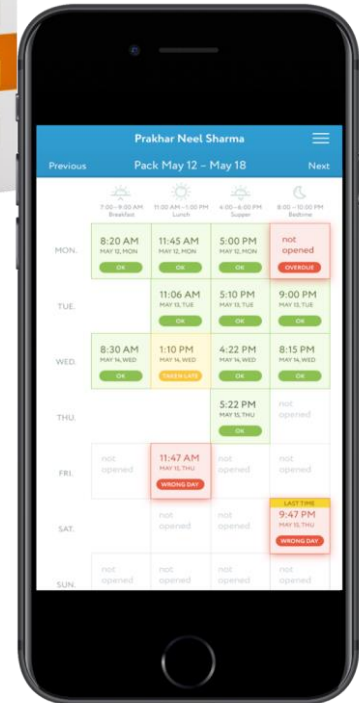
Prakhar Neel Sharma

Previous Pack May 12 – May 18 Next

| | 7:00–9:00 AM Breakfast | 11:00 AM–1:00 PM Lunch | 4:00–6:00 PM Supper | 8:00–10:00 PM Bedtime |
|---|---|---|---|---|
| MON. | 8:20 AM MAY 12, MON OK | 11:45 AM MAY 12, MON OK | 5:00 PM MAY 12, MON OK | not opened OVERDUE |
| TUE. | | 11:06 AM MAY 13, TUE OK | 5:10 PM MAY 13, TUE OK | 9:00 PM MAY 13, TUE OK |
| WED. | 8:30 AM MAY 14, WED OK | 1:10 PM MAY 14, WED TAKEN LATE | 4:22 PM MAY 14, WED OK | 8:15 PM MAY 14, WED OK |
| THU. | | | 5:22 PM MAY 15, THU OK | not opened |
| FRI. | not opened | 11:47 AM MAY 15, THU WRONG DAY | not opened | not opened |
| SAT. | | not opened | not opened | LAST TIME 9:47 PM MAY 15, THU WRONG DAY |
| SUN. | not opened | not opened | not opened | not opened |